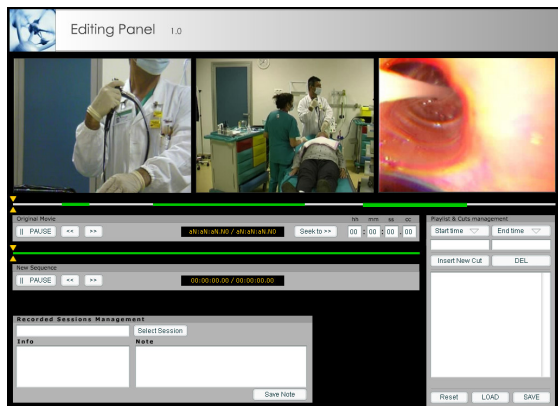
Editing Panel 1.0

Original Movie
|| PAUSE
<<
>>
aNiaNiaN:N0 / aNiaNiaN:N0
Seek to >>
hh mm ss cc
00 : 00 : 00 : 00

New Sequence
|| PAUSE
<<
>>
00:00:00.00 / 00:00:00.00

Recorded Sessions Management
Select Session
Info
Note
Save Note

Playlist & Cuts management
Start time
End time
Insert New Cut
DEL
Reset
LOAD
SAVE